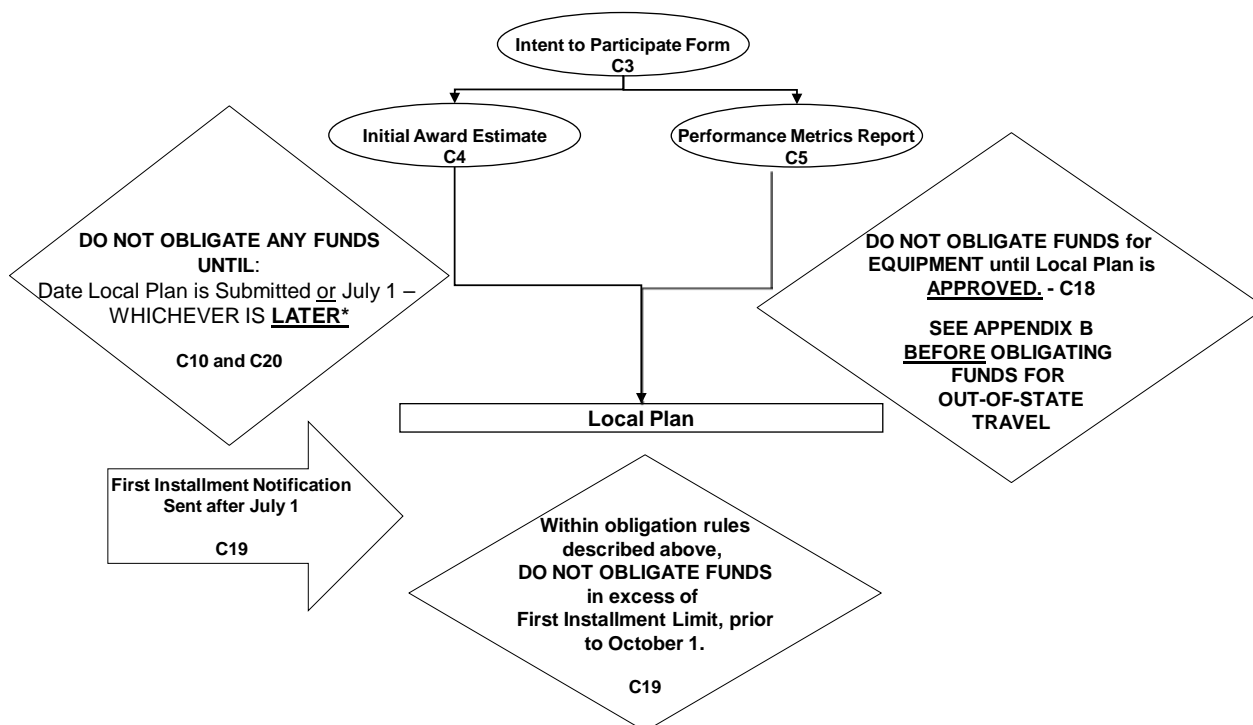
Intent to Participate Form
C3

Initial Award Estimate
C4

Performance Metrics Report
C5

DO NOT OBLIGATE ANY FUNDS UNTIL:
Date Local Plan is Submitted or July 1 – WHICHEVER IS LATER*

C10 and C20

DO NOT OBLIGATE FUNDS for EQUIPMENT until Local Plan is APPROVED. - C18

SEE APPENDIX B BEFORE OBLIGATING FUNDS FOR OUT-OF-STATE TRAVEL

Local Plan

First Installment Notification Sent after July 1

C19

Within obligation rules described above, DO NOT OBLIGATE FUNDS in excess of First Installment Limit, prior to October 1.

C19